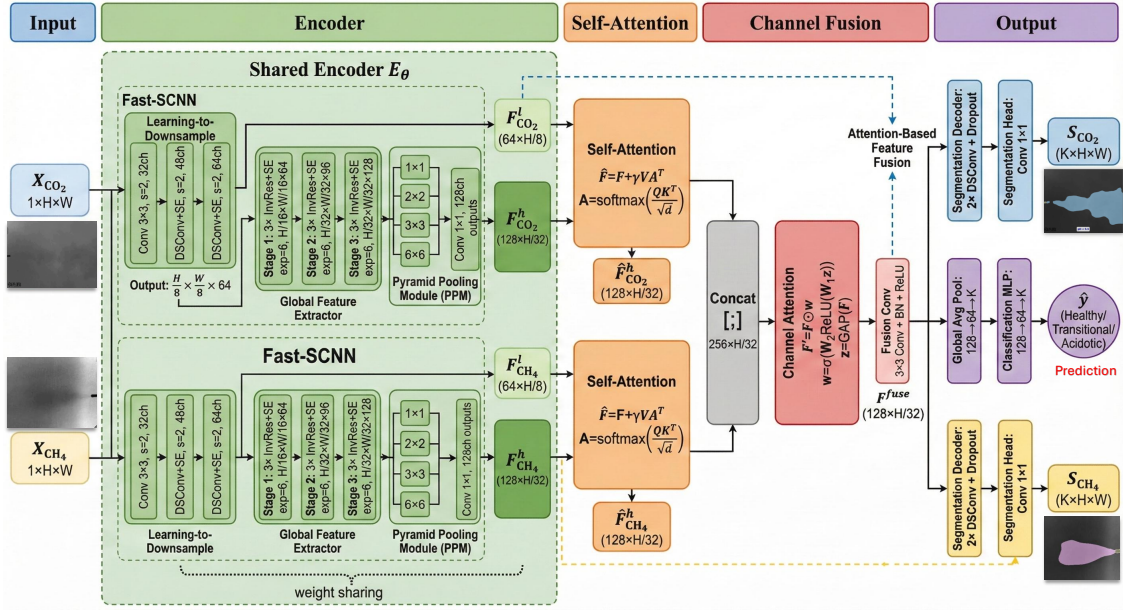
Input

Encoder

Self-Attention

Channel Fusion

Output

Shared Encoder $E_\theta$

Fast-SCNN

Learning-to-Downsample

Conv 3×3, s=2, 32ch

DSConv+SE, s=2, 48ch

DSConv+SE, s=2, 64ch

Output: $\frac{H}{8} \times \frac{W}{8} \times 64$

Stage 1: 3× InvRes+SE exp=6, H/16×W/16×64

Stage 2: 3× InvRes+SE exp=6, H/32×W/32×96

Stage 3: 3× InvRes+SE exp=6, H/32×W/32×128

Global Feature Extractor

1×1

2×2

3×3

6×6

Conv 1×1, 128ch outputs

Pyramid Pooling Module (PPM)

$F^l_{CO_2}$ (64×H/8)

$F^h_{CO_2}$ (128×H/32)

$X_{CO_2}$ 1×H×W

Self-Attention

$\hat{F}$=F+γ$VA^T$

A=softmax$(\frac{QK^T}{\sqrt{d}})$

$\hat{F}^h_{CO_2}$ (128×H/32)

Fast-SCNN

Conv 3×3, s=2, 32ch

DSConv+SE, s=2, 48ch

DSConv+SE, s=2, 64ch

Learning-to-Downsample

Stage 1: 3× InvRes+SE exp=6, H/16×W/16×64

Stage 2: 3× InvRes+SE exp=6, H/32×W/32×96

Stage 3: 3× InvRes+SE exp=6, H/32×W/32×128

Global Feature Extractor

1×1

2×2

3×3

6×6

Conv 1×1, 128ch outputs

Pyramid Pooling Module (PPM)

$F^l_{CH_4}$ (64×H/8)

$F^h_{CH_4}$ (128×H/32)

$X_{CH_4}$ 1×H×W

Self-Attention

$\hat{F}$=F+γ$VA^T$

A=softmax$(\frac{QK^T}{\sqrt{d}})$

$\hat{F}^h_{CH_4}$ (128×H/32)

weight sharing

Concat

[;]

256×H/32

Channel Attention

$F'$=$F$⊙w

w=σ($W_2$ReLU($W_1$z))

z=GAP($F$)

Fusion Conv

3×3 Conv + BN + ReLU

$F^{fuse}$ (128×H/32)

Attention-Based Feature Fusion

Segmentation Decoder: 2× DSConv + Dropout

Segmentation Head: Conv 1×1

$S_{CO_2}$ (K×H×W)

Global Avg Pool: 128→64→K

Classification MLP: 128→64→K

$\hat{y}$ (Healthy/ Transitional/ Acidotic)

Prediction

Segmentation Decoder: 2× DSConv + Dropout

Segmentation Head: Conv 1×1

$S_{CH_4}$ (K×H×W)